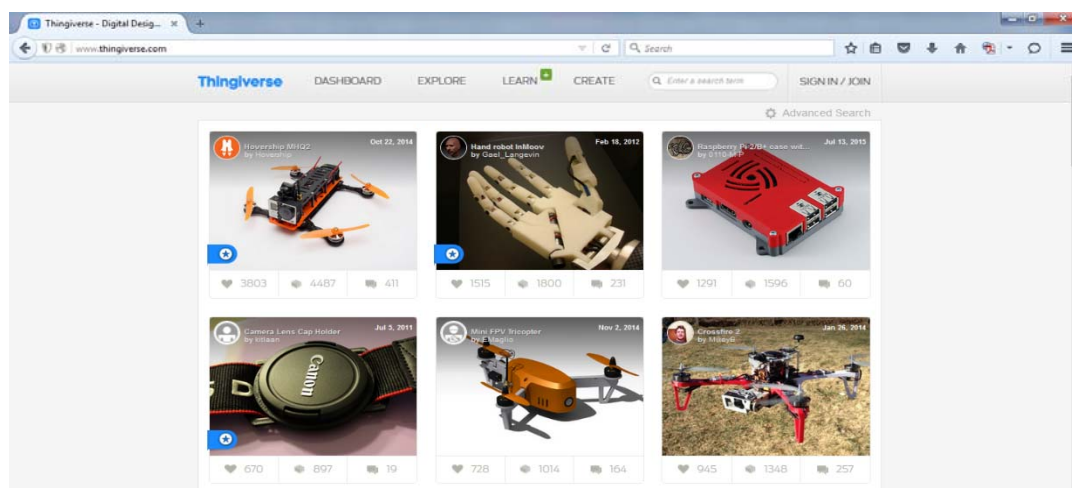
Thingiverse - Digital Desig... ×

www.thingiverse.com

Search

Thingiverse DASHBOARD EXPLORE LEARN CREATE Enter a search term SIGN IN / JOIN

Advanced Search

Hovership MHQ2 by Hovership Oct 22, 2014

3803 4487 411

Hand robot InMoov by Gael_Langevin Feb 18, 2012

1515 1800 231

Raspberry Pi 2/B+ case wit... by 0110-M-P Jul 13, 2015

1291 1596 60

Camera Lens Cap Holder by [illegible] Jul 5, 2011

Canon

670 897 19

Mini FPV Tricopter by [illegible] Nov 2, 2014

728 1014 164

Crossfire 2 by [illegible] Jan 26, 2014

945 1348 257